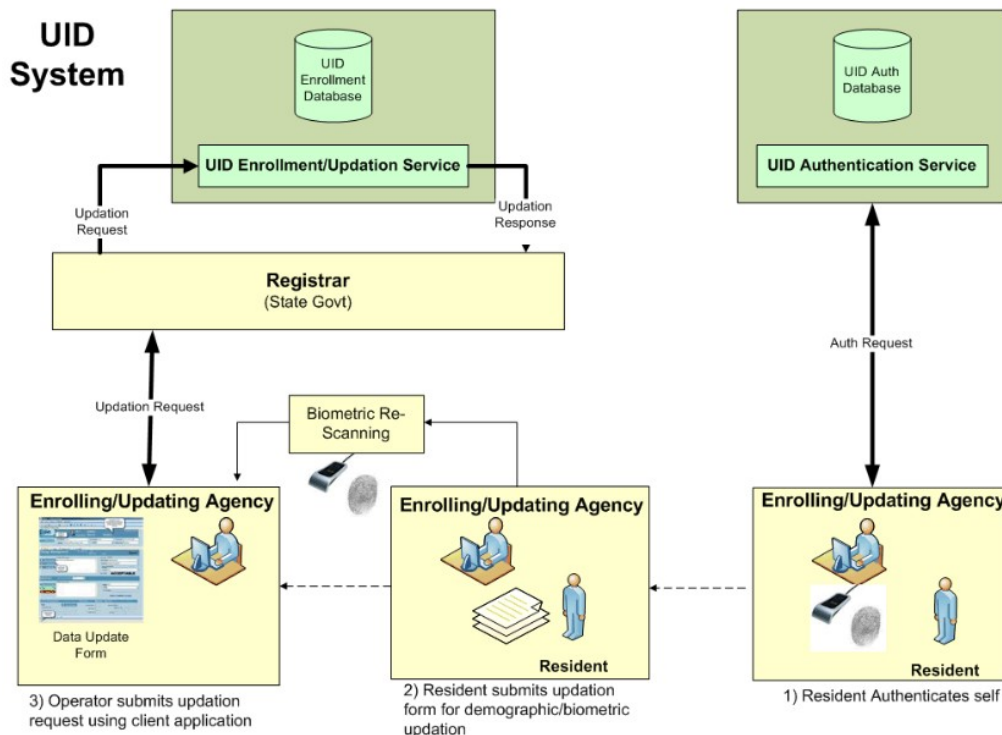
UID System

UID Enrollment Database

UID Enrollment/Updation Service

UID Auth Database

UID Authentication Service

Updation Request

Updation Response

Registrar
(State Govt)

Auth Request

Updation Request

Biometric Re-Scanning

Enrolling/Updating Agency

Data Update Form

Enrolling/Updating Agency

Resident

Enrolling/Updating Agency

Resident

3) Operator submits updation request using client application

2) Resident submits updation form for demographic/biometric updation

1) Resident Authenticates self